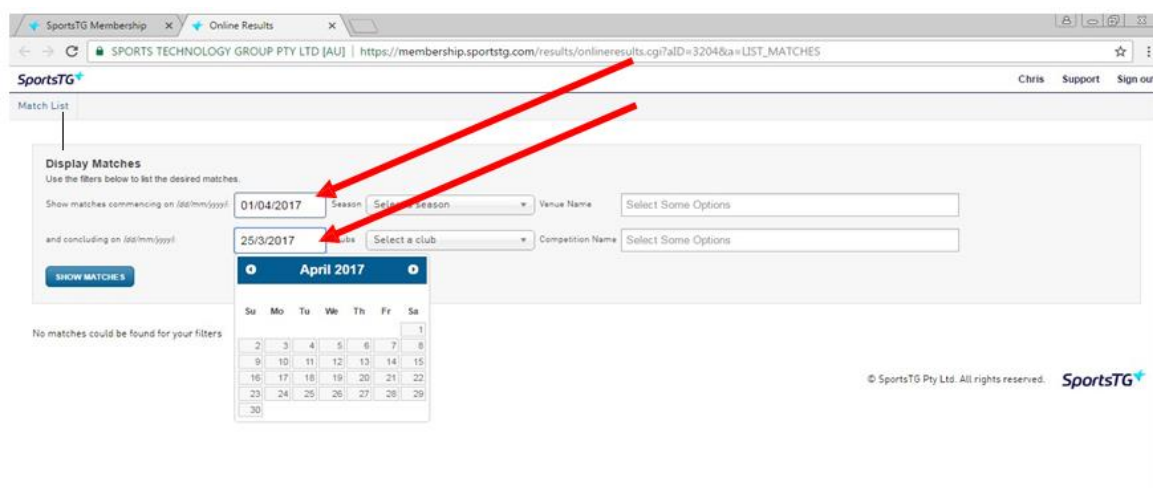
SportsTG Membership ×
Online Results ×

SPORTS TECHNOLOGY GROUP PTY LTD [AU] | https://membership.sportstg.com/results/onlineresults.cgi?aID=3204&a=LIST_MATCHES

SportsTG

Chris Support Sign out

Match List

Display Matches
Use the filters below to list the desired matches.

Show matches commencing on (dd/mm/yyyy): 01/04/2017 Season Select a season Venue Name Select Some Options

and concluding on (dd/mm/yyyy): 25/3/2017 Clubs Select a club Competition Name Select Some Options

SHOW MATCHES

April 2017

| Su | Mo | Tu | We | Th | Fr | Sa |
|---|---|---|---|---|---|---|
| | | | | | | 1 |
| 2 | 3 | 4 | 5 | 6 | 7 | 8 |
| 9 | 10 | 11 | 12 | 13 | 14 | 15 |
| 16 | 17 | 18 | 19 | 20 | 21 | 22 |
| 23 | 24 | 25 | 26 | 27 | 28 | 29 |
| 30 | | | | | | |

No matches could be found for your filters

© SportsTG Pty Ltd. All rights reserved. SportsTG